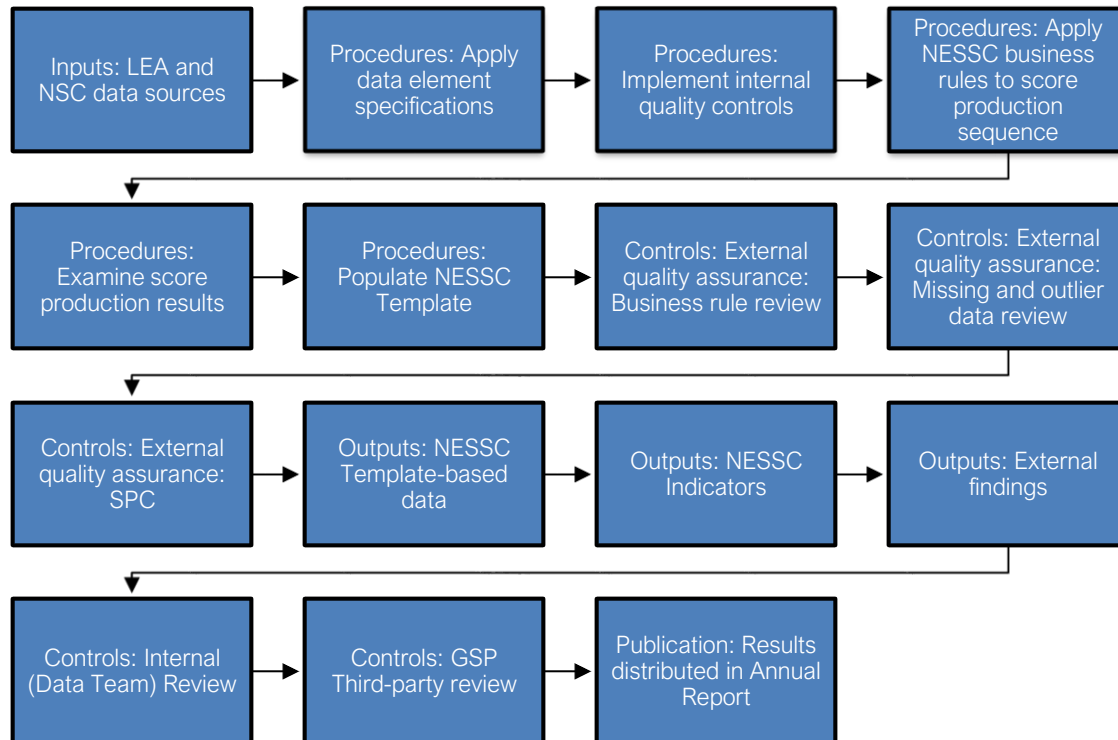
Inputs: LEA and NSC data sources

Procedures: Apply data element specifications

Procedures: Implement internal quality controls

Procedures: Apply NESSC business rules to score production sequence

Procedures: Examine score production results

Procedures: Populate NESSC Template

Controls: External quality assurance: Business rule review

Controls: External quality assurance: Missing and outlier data review

Controls: External quality assurance: SPC

Outputs: NESSC Template-based data

Outputs: NESSC Indicators

Outputs: External findings

Controls: Internal (Data Team) Review

Controls: GSP Third-party review

Publication: Results distributed in Annual Report